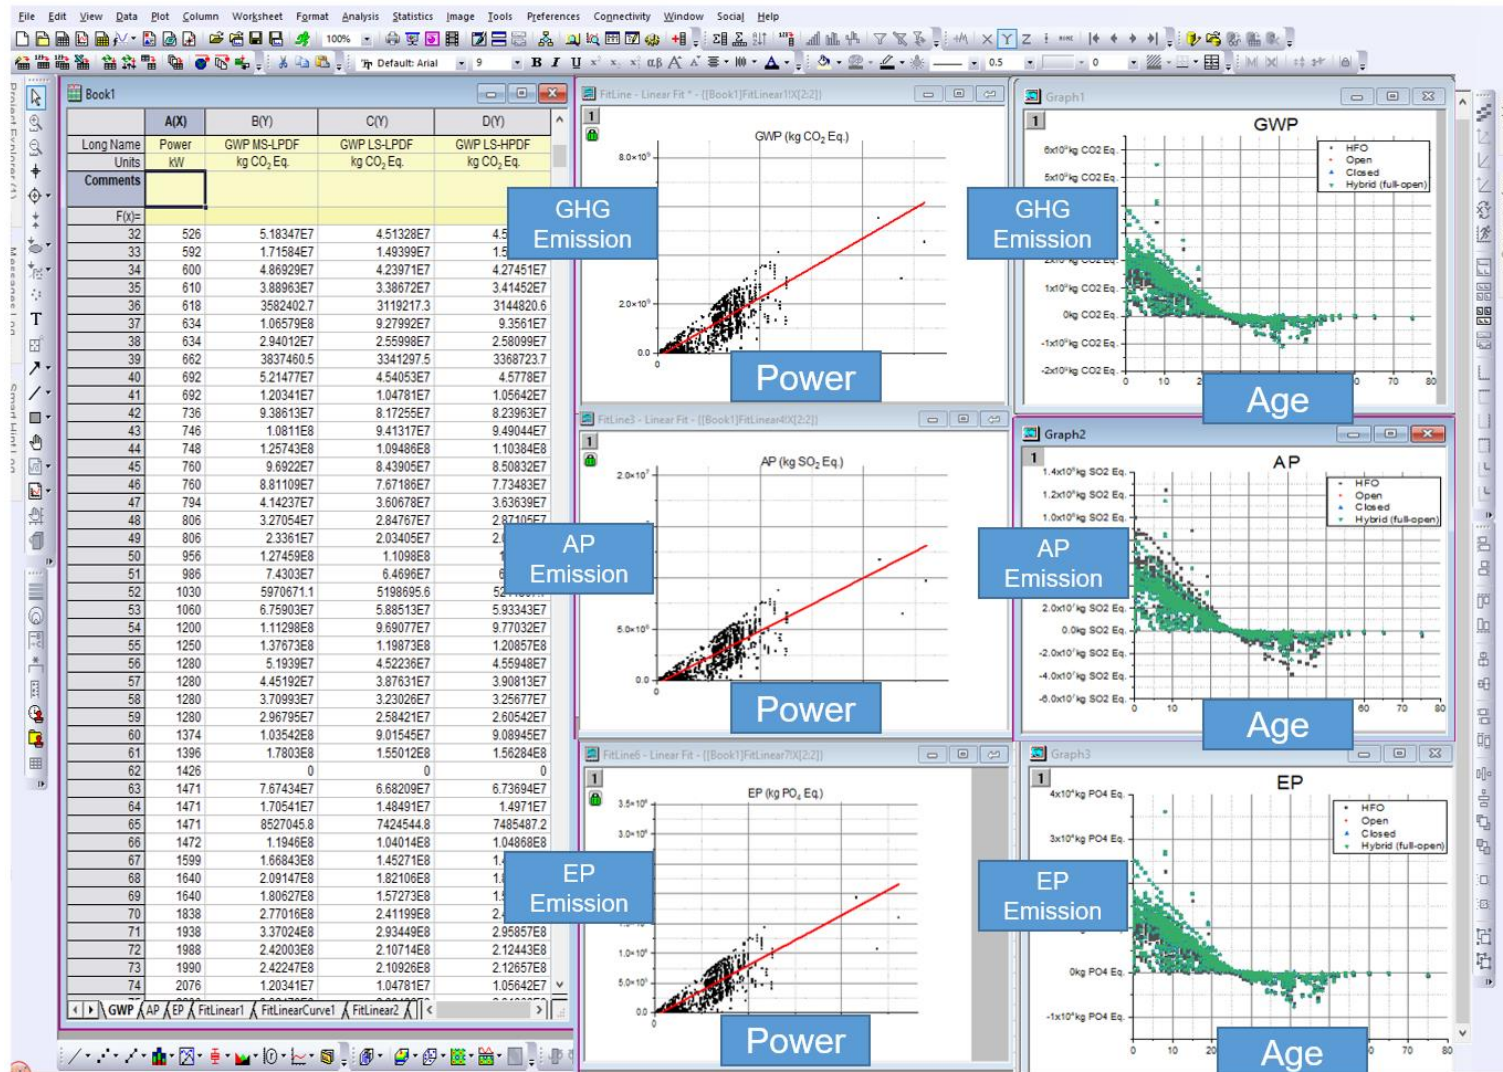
File Edit View Data Plot Column Worksheet Format Analysis Statistics Image Tools Preferences Connectivity Window Social Help

100%

Default: Arial 9 B I U

0.5 0

Book1

| | A(X) | B(Y) | C(Y) | D(Y) |
|---|---|---|---|---|
| Long Name | Power | GWP MS-LPDF | GWP LS-LPDF | GWP LS-HPDF |
| Units | kW | kg $CO_2$ Eq. | kg $CO_2$ Eq. | kg $CO_2$ Eq. |
| Comments | | | | |
| F(x)= | | | | |
| 32 | 526 | 5.18347E7 | 4.51328E7 | 4.5 |
| 33 | 592 | 1.71584E7 | 1.49399E7 | 1.5 |
| 34 | 600 | 4.86929E7 | 4.23971E7 | 4.27451E7 |
| 35 | 610 | 3.88963E7 | 3.38672E7 | 3.41452E7 |
| 36 | 618 | 3582402.7 | 3119217.3 | 3144820.6 |
| 37 | 634 | 1.06579E8 | 9.27992E7 | 9.3561E7 |
| 38 | 634 | 2.94012E7 | 2.55998E7 | 2.58099E7 |
| 39 | 662 | 3837460.5 | 3341297.5 | 3368723.7 |
| 40 | 692 | 5.21477E7 | 4.54053E7 | 4.5778E7 |
| 41 | 692 | 1.20341E7 | 1.04781E7 | 1.05642E7 |
| 42 | 736 | 9.38613E7 | 8.17255E7 | 8.23963E7 |
| 43 | 746 | 1.0811E8 | 9.41317E7 | 9.49044E7 |
| 44 | 748 | 1.25743E8 | 1.09486E8 | 1.10384E8 |
| 45 | 760 | 9.6922E7 | 8.43905E7 | 8.50832E7 |
| 46 | 760 | 8.81109E7 | 7.67186E7 | 7.73483E7 |
| 47 | 794 | 4.14237E7 | 3.60678E7 | 3.63639E7 |
| 48 | 806 | 3.27054E7 | 2.84767E7 | 2.87105E7 |
| 49 | 806 | 2.3361E7 | 2.03405E7 | 2. |
| 50 | 956 | 1.27459E8 | 1.1098E8 | |
| 51 | 986 | 7.4303E7 | 6.4696E7 | 6 |
| 52 | 1030 | 5970671.1 | 5198695.6 | 52 |
| 53 | 1060 | 6.75903E7 | 5.88513E7 | 5.93343E7 |
| 54 | 1200 | 1.11298E8 | 9.69077E7 | 9.77032E7 |
| 55 | 1250 | 1.37673E8 | 1.19873E8 | 1.20857E8 |
| 56 | 1280 | 5.1939E7 | 4.52236E7 | 4.55948E7 |
| 57 | 1280 | 4.45192E7 | 3.87631E7 | 3.90813E7 |
| 58 | 1280 | 3.70993E7 | 3.23026E7 | 3.25677E7 |
| 59 | 1280 | 2.96795E7 | 2.58421E7 | 2.60542E7 |
| 60 | 1374 | 1.03542E8 | 9.01545E7 | 9.08945E7 |
| 61 | 1396 | 1.7803E8 | 1.55012E8 | 1.56284E8 |
| 62 | 1426 | 0 | 0 | 0 |
| 63 | 1471 | 7.67434E7 | 6.68209E7 | 6.73694E7 |
| 64 | 1471 | 1.70541E7 | 1.48491E7 | 1.4971E7 |
| 65 | 1471 | 8527045.8 | 7424544.8 | 7485487.2 |
| 66 | 1472 | 1.1946E8 | 1.04014E8 | 1.04868E8 |
| 67 | 1599 | 1.66843E8 | 1.45271E8 | 1. |
| 68 | 1640 | 2.09147E8 | 1.82106E8 | 1. |
| 69 | 1640 | 1.80627E8 | 1.57273E8 | 1. |
| 70 | 1838 | 2.77016E8 | 2.41199E8 | 2. |
| 71 | 1938 | 3.37024E8 | 2.93449E8 | 2.95857E8 |
| 72 | 1988 | 2.42003E8 | 2.10714E8 | 2.12443E8 |
| 73 | 1990 | 2.42247E8 | 2.10926E8 | 2.12657E8 |
| 74 | 2076 | 1.20341E7 | 1.04781E7 | 1.05642E7 |

GWP AP EP FitLinear1 FitLinearCurve1 FitLinear2

FitLine - Linear Fit * - [[Book1]FitLinear1!X[2:2]]
1
GWP (kg $CO_2$ Eq.)
$8.0\times10^8$
$2.0\times10^8$
0.0
0
GHG Emission
Power

Graph1
1
GWP
6x10$^8$kg CO2 Eq.
5x10$^8$kg CO2 Eq.
1x10$^8$kg CO2 Eq.
0kg CO2 Eq.
-1x10$^8$kg CO2 Eq.
-2x10$^8$kg CO2 Eq.
0 10 2 70 80
HFO
Open
Closed
Hybrid (full-open)
GHG Emission
Age

FitLine3 - Linear Fit * - [[Book1]FitLinear4!X[2:2]]
1
AP (kg $SO_2$ Eq.)
$2.0\times10^7$
$5.0\times10^6$
0.0
0
AP Emission
Power

Graph2
1
AP
1.4x10$^6$kg SO2 Eq.
1.2x10$^6$kg SO2 Eq.
1.0x10$^6$kg SO2 Eq.
2.0x10$^5$kg SO2 Eq.
0.0kg SO2 Eq.
-2.0x10$^5$kg SO2 Eq.
-4.0x10$^5$kg SO2 Eq.
-6.0x10$^5$kg SO2 Eq.
0 10 60 70 80
HFO
Open
Closed
Hybrid (full-open)
AP Emission
Age

FitLine6 - Linear Fit - [[Book1]FitLinear7!X[2:2]]
1
EP (kg $PO_4$ Eq.)
$3.5\times10^6$
$3.0\times10^6$
$1.0\times10^6$
$5.0\times10^5$
0.0
0
EP Emission
Power

Graph3
1
EP
4x10$^6$kg PO4 Eq.
3x10$^6$kg PO4 Eq.
0kg PO4 Eq.
-1x10$^6$kg PO4 Eq.
0 10 20 70 80
HFO
Open
Closed
Hybrid (full-open)
EP Emission
Age